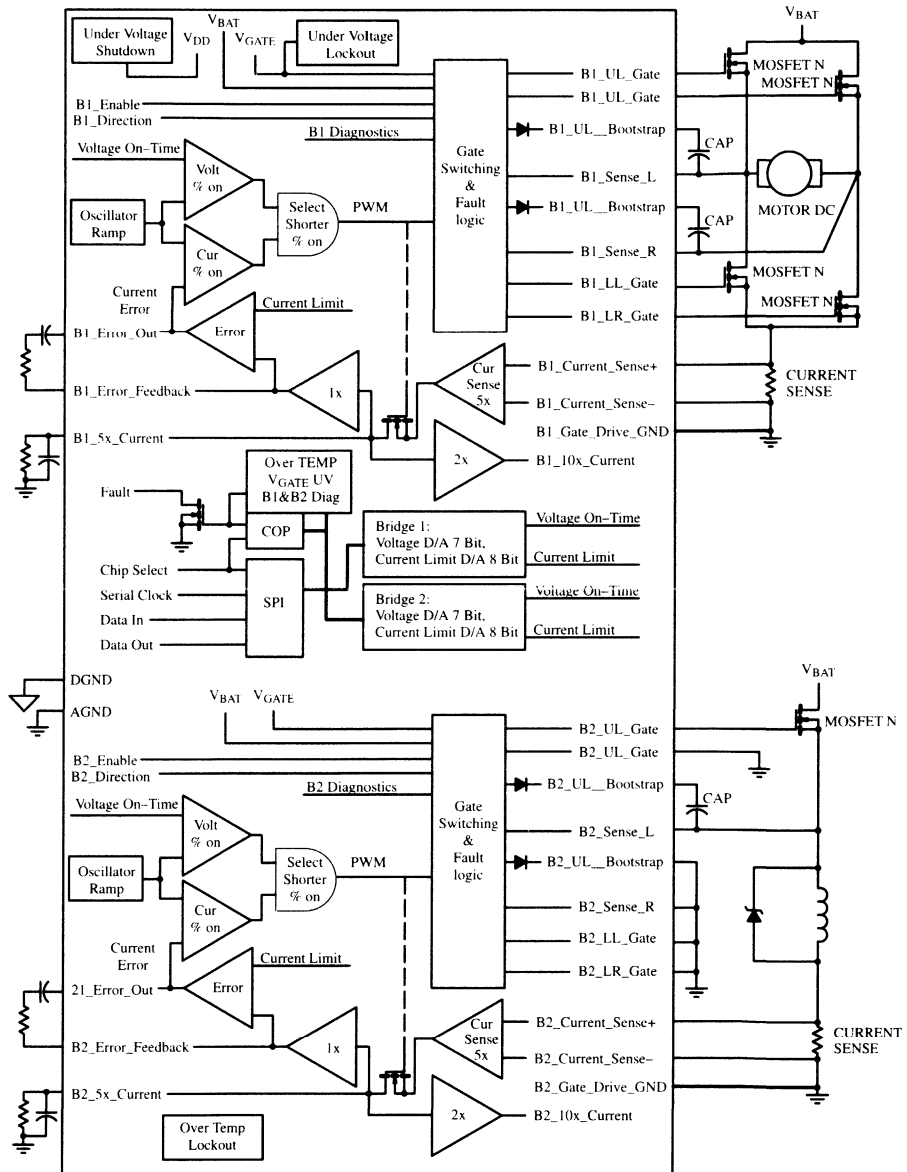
Under Voltage Shutdown
$V_{DD}$
$V_{BAT}$
$V_{GATE}$
Under Voltage Lockout
$V_{BAT}$
B1_UL_Gate
MOSFET N
MOSFET N
B1_UL_Gate
B1_Enable
B1_Direction
B1 Diagnostics
B1_UL__Bootstrap
CAP
Voltage On-Time
Volt % on
Gate Switching & Fault logic
B1_Sense_L
Oscillator Ramp
Select Shorter % on
PWM
B1_UL__Bootstrap
CAP
MOTOR DC
Cur % on
B1_Sense_R
MOSFET N
Current Error
B1_LL_Gate
Current Limit
MOSFET N
B1_Error_Out
Error
B1_LR_Gate
B1_Current_Sense+
CURRENT SENSE
B1_Error_Feedback
1x
Cur Sense 5x
B1_Current_Sense-
B1_Gate_Drive_GND
B1_5x_Current
2x
B1_10x_Current
Over TEMP $V_{GATE}$ UV B1&B2 Diag
Fault
COP
Bridge 1: Voltage D/A 7 Bit, Current Limit D/A 8 Bit
Voltage On-Time
Current Limit
Chip Select
Serial Clock
SPI
Data In
Bridge 2: Voltage D/A 7 Bit, Current Limit D/A 8 Bit
Voltage On-Time
Current Limit
Data Out
DGND
AGND
$V_{BAT}$
$V_{BAT}$
$V_{GATE}$
B2_UL_Gate
MOSFET N
B2_UL_Gate
B2_Enable
B2_Direction
B2 Diagnostics
B2_UL__Bootstrap
CAP
Voltage On-Time
Volt % on
Gate Switching & Fault logic
B2_Sense_L
Oscillator Ramp
Select Shorter % on
PWM
B2_UL__Bootstrap
Cur % on
B2_Sense_R
Current Error
B2_LL_Gate
Current Limit
21_Error_Out
Error
B2_LR_Gate
B2_Current_Sense+
CURRENT SENSE
B2_Error_Feedback
1x
Cur Sense 5x
B2_Current_Sense-
B2_Gate_Drive_GND
B2_5x_Current
2x
B2_10x_Current
Over Temp Lockout